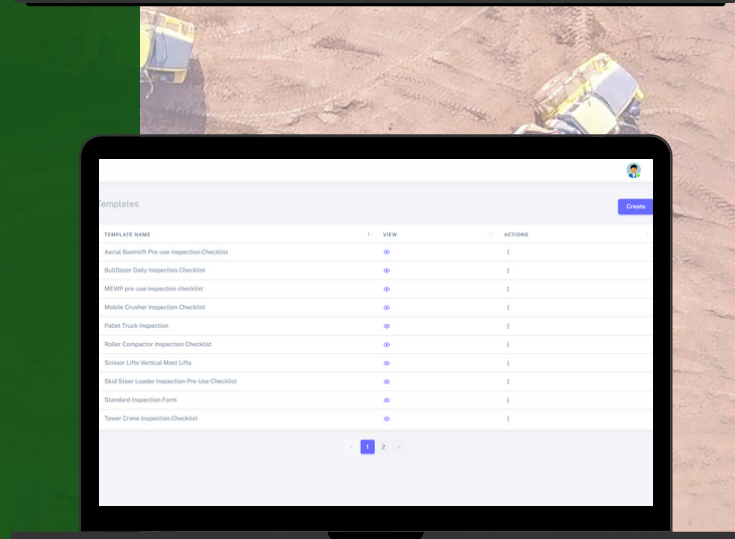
Templates

Create

| TEMPLATE NAME | VIEW | ACTIONS |
|---|---|---|
| Aerial Boomlift Pre-use Inspection Checklist | | |
| BullDozer Daily Inspection Checklist | | |
| MEWP pre-use inspection checklist | | |
| Mobile Crusher Inspection Checklist | | |
| Pallet Truck Inspection | | |
| Roller Compactor Inspection Checklist | | |
| Scissor Lifts Vertical Mast Lifts | | |
| Skid Steer Loader Inspection Pre-Use Checklist | | |
| Standard Inspection Form | | |
| Tower Crane Inspection Checklist | | |

1 2